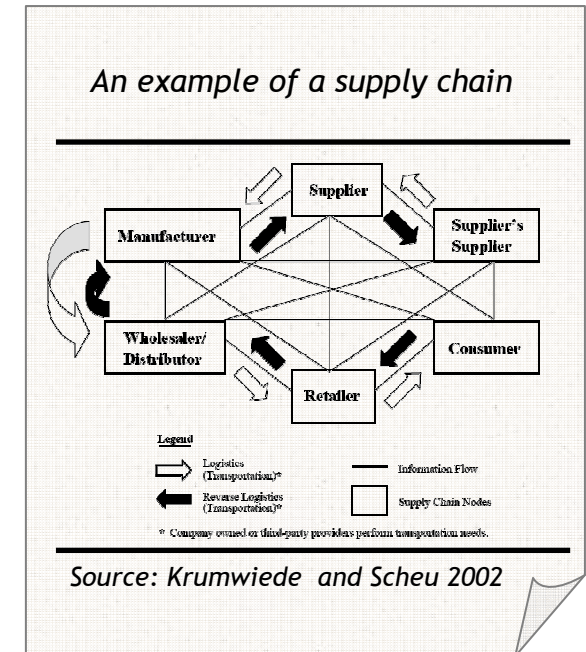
An example of a supply chain

Supplier

Manufacturer

Supplier's Supplier

Wholesaler/ Distributor

Consumer

Retailer

Legend

Logistics (Transportation)*

Reverse Logistics (Transportation)*

Information Flow

Supply Chain Nodes

* Company owned or third-party providers perform transportation needs.

Source: Krumwiede and Scheu 2002